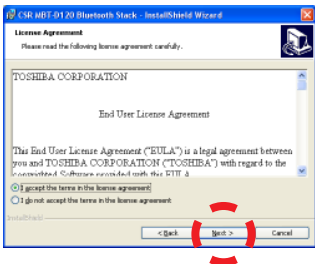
CSR MBT-D120 Bluetooth Stack - InstallShield Wizard

License Agreement
Please read the following license agreement carefully.

TOSHIBA CORPORATION

End User License Agreement

This End User License Agreement ("EULA") is a legal agreement between you and TOSHIBA CORPORATION ("TOSHIBA") with regard to the copyrighted Software provided with this EULA.

I accept the terms in the license agreement
I do not accept the terms in the license agreement

InstallShield

< Back Next > Cancel